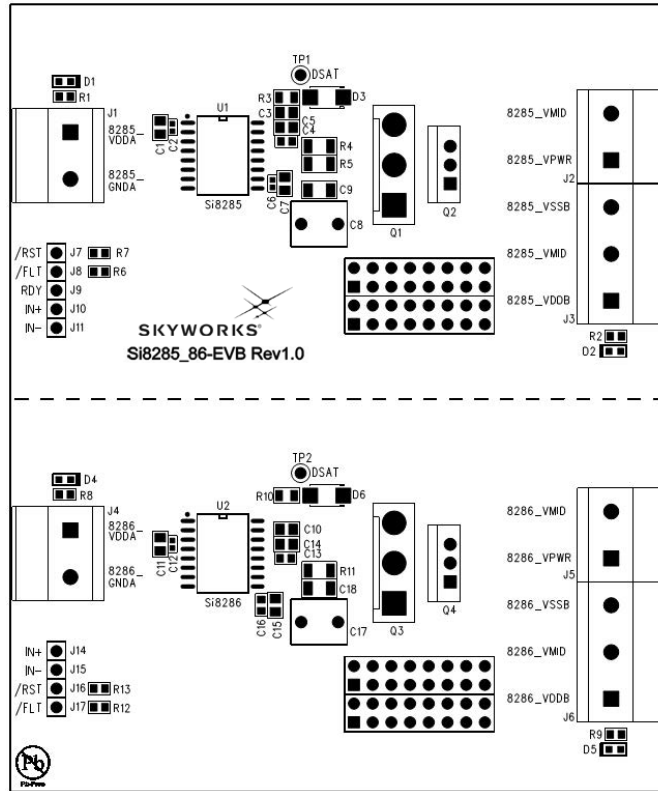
D1
R1
J1
8285_ VDDA
8285_ GNDA
C1
C2
U1
Si8285
TP1
DSAT
D3
R3
C3
C5
C4
R4
R5
C9
C6
C7
C8
Q1
Q2
8285_VMID
8285_VPWR
J2
8285_VSSB
8285_VMID
8285_VDDB
J3
R2
D2
/RST J7 R7
/FLT J8 R6
RDY J9
IN+ J10
IN– J11
SKYWORKS
Si8285_86-EVB Rev1.0

D4
R8
J4
8286_ VDDA
8286_ GNDA
C11
C12
U2
Si8286
TP2
DSAT
R10
D6
C10
C14
C13
R11
C18
C16
C15
C17
Q3
Q4
8286_VMID
8286_VPWR
J5
8286_VSSB
8286_VMID
8286_VDDB
J6
R9
D5
IN+ J14
IN– J15
/RST J16 R13
/FLT J17 R12
Pb
Pb-Free